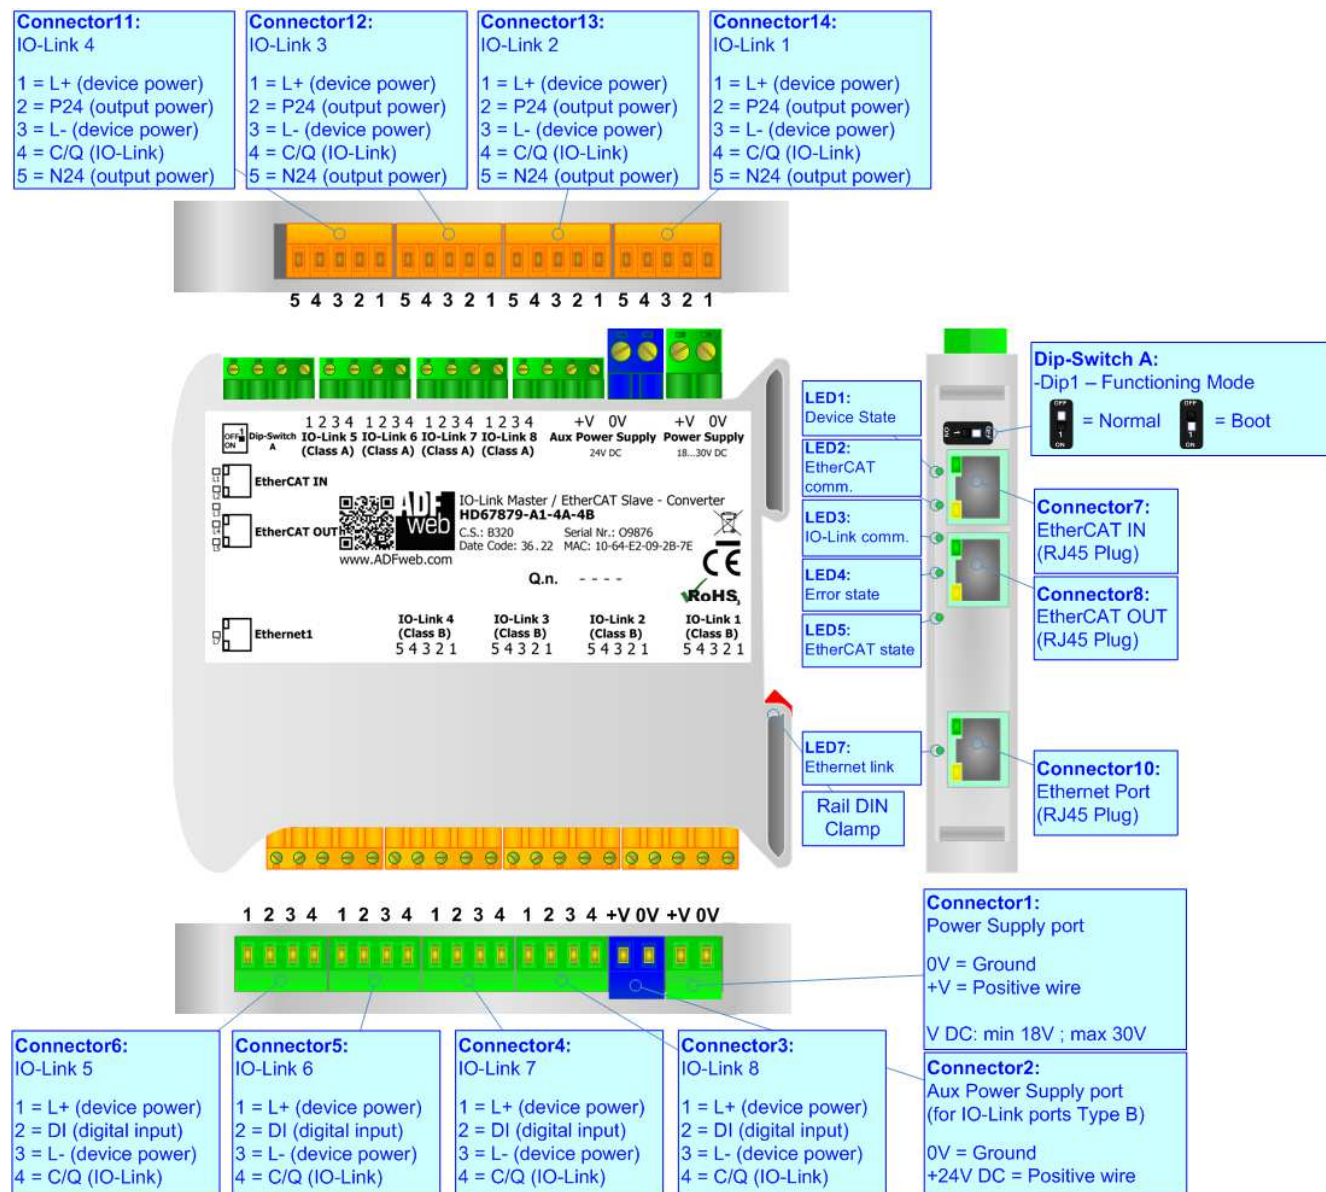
Connector11:
IO-Link 4

1 = L+ (device power)
2 = P24 (output power)
3 = L- (device power)
4 = C/Q (IO-Link)
5 = N24 (output power)

Connector12:
IO-Link 3

1 = L+ (device power)
2 = P24 (output power)
3 = L- (device power)
4 = C/Q (IO-Link)
5 = N24 (output power)

Connector13:
IO-Link 2

1 = L+ (device power)
2 = P24 (output power)
3 = L- (device power)
4 = C/Q (IO-Link)
5 = N24 (output power)

Connector14:
IO-Link 1

1 = L+ (device power)
2 = P24 (output power)
3 = L- (device power)
4 = C/Q (IO-Link)
5 = N24 (output power)

5 4 3 2 1 5 4 3 2 1 5 4 3 2 1 5 4 3 2 1

1 2 3 4 1 2 3 4 1 2 3 4 1 2 3 4 +V 0V +V 0V
Dip-Switch A IO-Link 5 (Class A) IO-Link 6 (Class A) IO-Link 7 (Class A) IO-Link 8 (Class A) Aux Power Supply 24V DC Power Supply 18...30V DC

EtherCAT IN
EtherCAT OUT
IO-Link Master / EtherCAT Slave - Converter
HD67879-A1-4A-4B
C.S.: B320 Serial Nr.: O9876
Date Code: 36.22 MAC: 10-64-E2-09-2B-7E
www.ADFweb.com
Q.n. - - - -
RoHS
CE

Ethernet1
IO-Link 4 (Class B) 5 4 3 2 1
IO-Link 3 (Class B) 5 4 3 2 1
IO-Link 2 (Class B) 5 4 3 2 1
IO-Link 1 (Class B) 5 4 3 2 1

Dip-Switch A:
-Dip1 – Functioning Mode
= Normal = Boot

LED1:
Device State

LED2:
EtherCAT comm.

LED3:
IO-Link comm.

LED4:
Error state

LED5:
EtherCAT state

Connector7:
EtherCAT IN
(RJ45 Plug)

Connector8:
EtherCAT OUT
(RJ45 Plug)

LED7:
Ethernet link

Rail DIN Clamp

Connector10:
Ethernet Port
(RJ45 Plug)

1 2 3 4 1 2 3 4 1 2 3 4 1 2 3 4 +V 0V +V 0V

Connector1:
Power Supply port

0V = Ground
+V = Positive wire

V DC: min 18V ; max 30V

Connector6:
IO-Link 5

1 = L+ (device power)
2 = DI (digital input)
3 = L- (device power)
4 = C/Q (IO-Link)

Connector5:
IO-Link 6

1 = L+ (device power)
2 = DI (digital input)
3 = L- (device power)
4 = C/Q (IO-Link)

Connector4:
IO-Link 7

1 = L+ (device power)
2 = DI (digital input)
3 = L- (device power)
4 = C/Q (IO-Link)

Connector3:
IO-Link 8

1 = L+ (device power)
2 = DI (digital input)
3 = L- (device power)
4 = C/Q (IO-Link)

Connector2:
Aux Power Supply port
(for IO-Link ports Type B)

0V = Ground
+24V DC = Positive wire